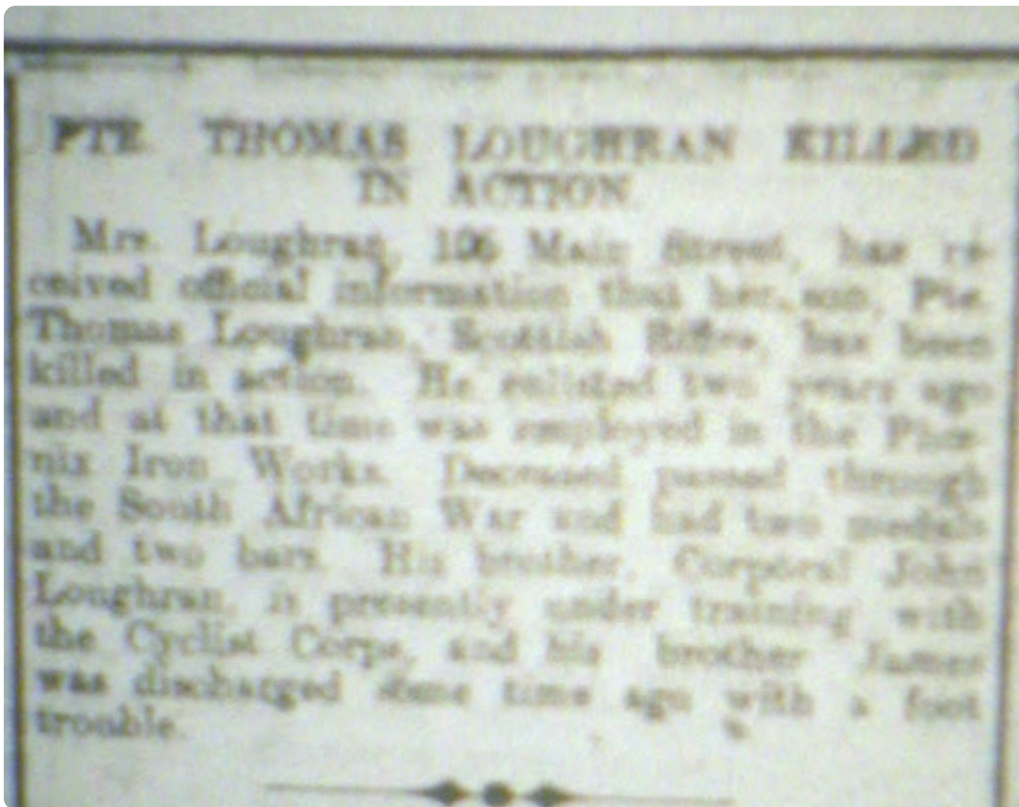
PTE. THOMAS LOUGHRAN KILLED IN ACTION.

Mrs. Loughran, 106 Main Street, has received official information that her son, Pte. Thomas Loughran, Scottish Rifles, has been killed in action. He enlisted two years ago and at that time was employed in the Phoenix Iron Works. Deceased passed through the South African War and had two medals and two bars. His brother, Corporal John Loughran, is presently under training with the Cyclist Corps, and his brother James was discharged some time ago with a foot trouble.